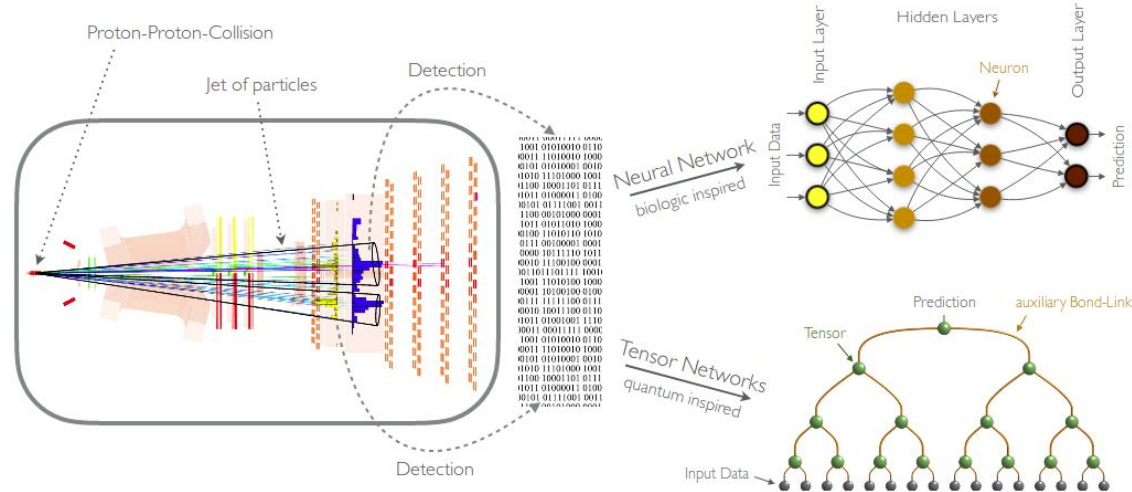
Proton-Proton-Collision

Jet of particles

Detection

Detection

Neural Network
biologic inspired

Tensor Networks
quantum inspired

Input Layer

Hidden Layers

Output Layer

Neuron

Input Data

Prediction

Prediction

auxiliary Bond-Link

Tensor

Input Data

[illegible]